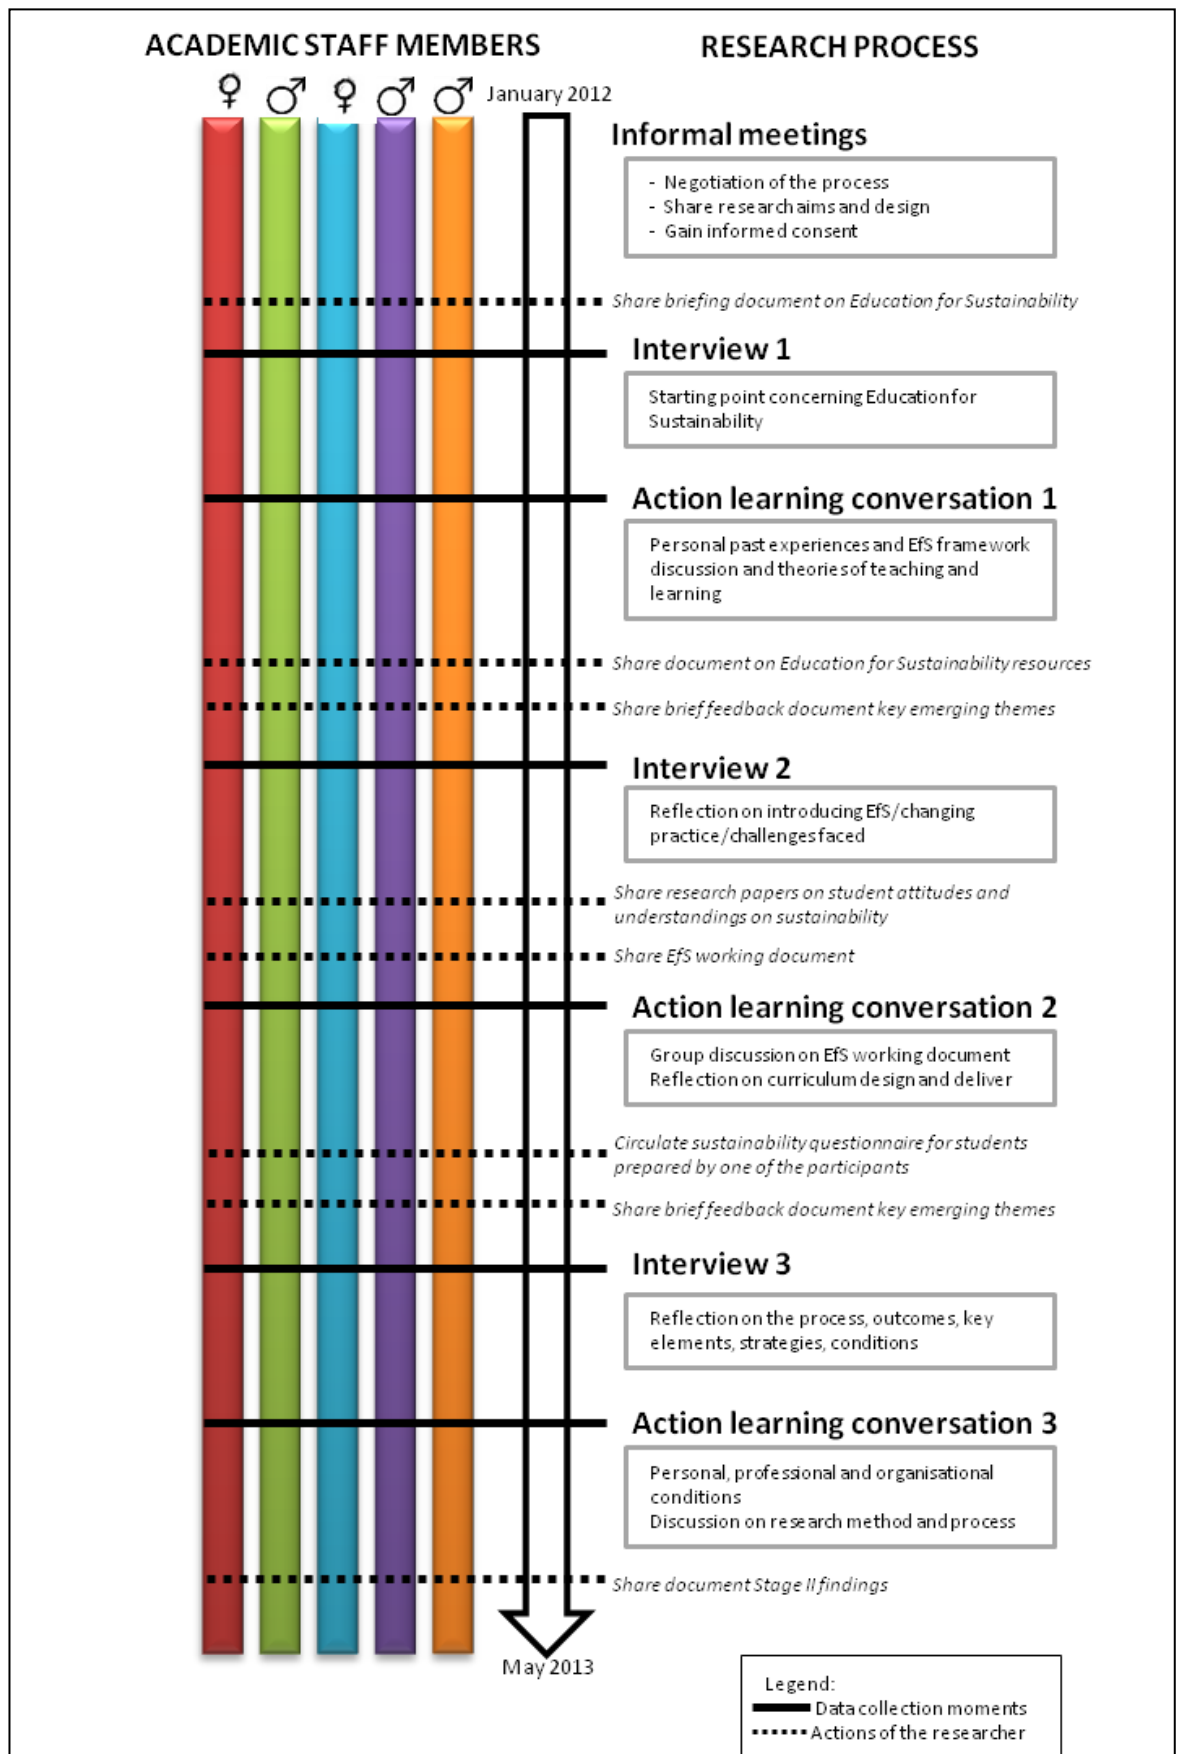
ACADEMIC STAFF MEMBERS

RESEARCH PROCESS

♀ ♂ ♀ ♂ ♂

January 2012

Informal meetings

- Negotiation of the process
- Share research aims and design
- Gain informed consent

Share briefing document on Education for Sustainability

Interview 1

Starting point concerning Education for Sustainability

Action learning conversation 1

Personal past experiences and EfS framework discussion and theories of teaching and learning

Share document on Education for Sustainability resources

Share brief feedback document key emerging themes

Interview 2

Reflection on introducing EfS/changing practice/challenges faced

Share research papers on student attitudes and understandings on sustainability

Share EfS working document

Action learning conversation 2

Group discussion on EfS working document
Reflection on curriculum design and deliver

Circulate sustainability questionnaire for students prepared by one of the participants

Share brief feedback document key emerging themes

Interview 3

Reflection on the process, outcomes, key elements, strategies, conditions

Action learning conversation 3

Personal, professional and organisational conditions
Discussion on research method and process

Share document Stage II findings

May 2013

Legend:
Data collection moments
Actions of the researcher